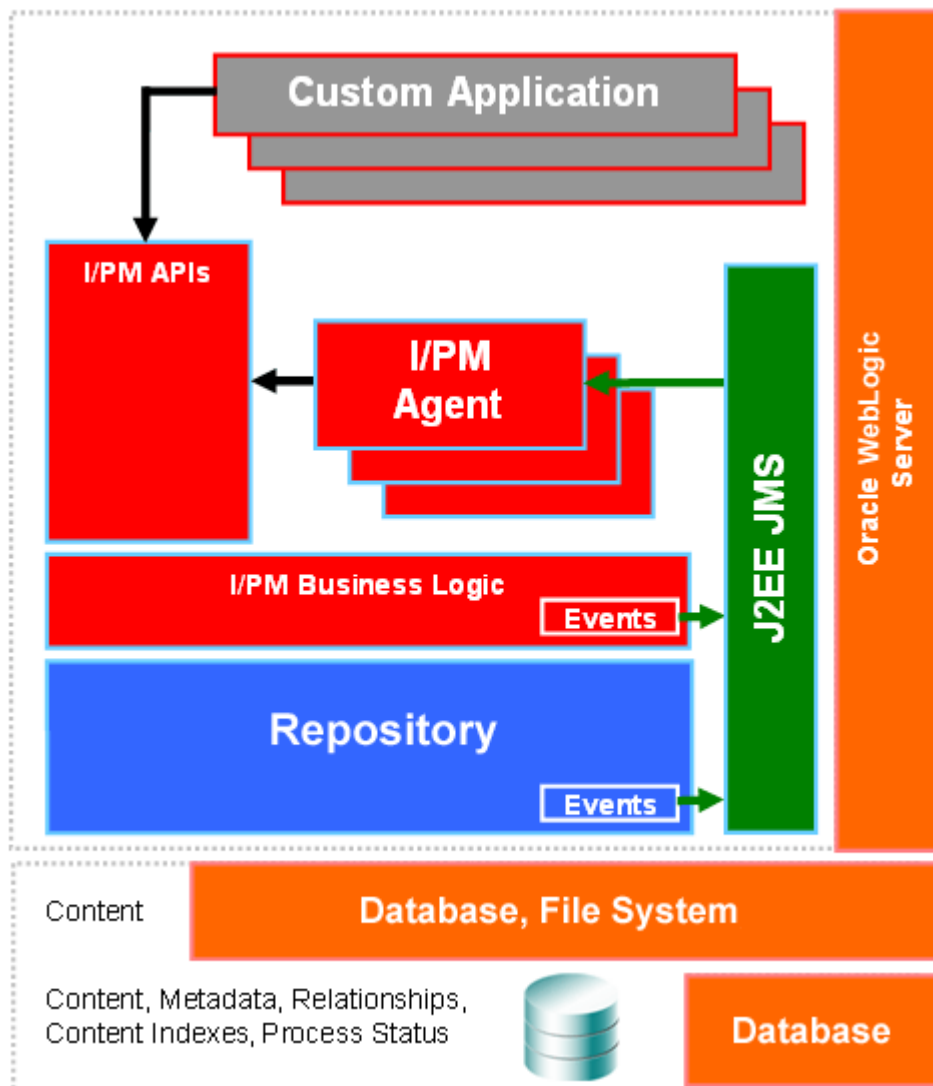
Custom Application

I/PM APIs

I/PM Agent

J2EE JMS

Oracle WebLogic Server

I/PM Business Logic

Events

Repository

Events

Content

Database, File System

Content, Metadata, Relationships, Content Indexes, Process Status

Database